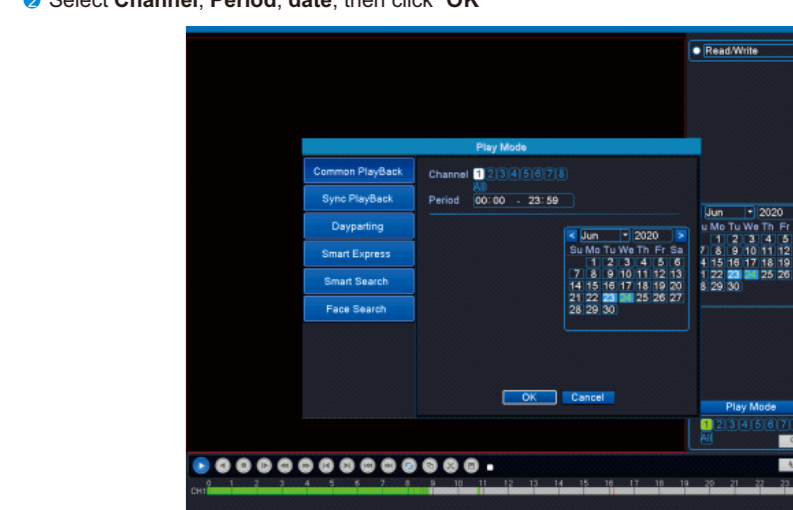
Select **Channel**, **Period**, **date**, then click "**OK**"

Read/Write

Play Mode

Common PlayBack
Sync PlayBack
Dayparting
Smart Express
Smart Search
Face Search

Channel 1 2 3 4 5 6 7 8
All
Period 00:00 - 23:59

| Jun | | | | 2020 | | |
|---|---|---|---|---|---|---|
| Su | Mo | Tu | We | Th | Fr | Sa |
| | 1 | 2 | 3 | 4 | 5 | 6 |
| 7 | 8 | 9 | 10 | 11 | 12 | 13 |
| 14 | 15 | 16 | 17 | 18 | 19 | 20 |
| 21 | 22 | 23 | 24 | 25 | 26 | 27 |
| 28 | 29 | 30 | | | | |

OK Cancel

Jun 2020
u Mo Tu We Th Fr
1 2 3 4 5
7 8 9 10 11 12
4 15 16 17 18 19
1 22 23 24 25 26
8 29 30

Play Mode
1 2 3 4 5 6 7
All

CH1 0 1 2 3 4 5 6 7 8 9 10 11 12 13 14 15 16 17 18 19 20 21 22 23